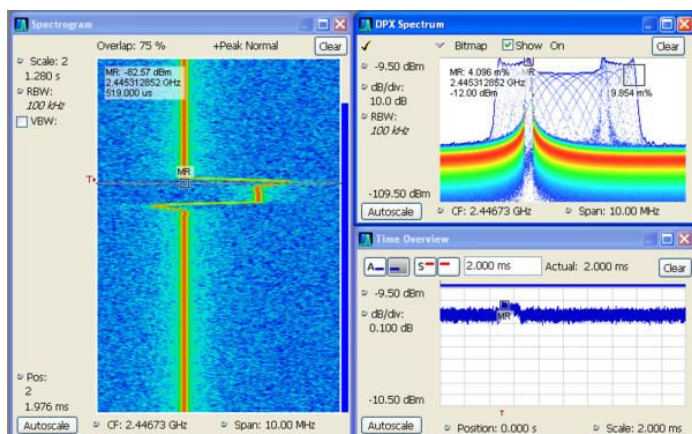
Spectrogram

Overlap: 75 %   +Peak Normal   Clear

Scale: 2
1.280 s
RBW:
100 kHz
VBW:

MR: -82.57 dBm
2.445312852 GHz
519.000 us

MR

T

Pos:
2
1.976 ms

Autoscale   CF: 2.44673 GHz   Span: 10.00 MHz

DPX Spectrum

Bitmap   Show On   Clear

-9.50 dBm
dB/div:
10.0 dB
RBW:
100 kHz

MR: 4.096 m%
2.445312852 GHz
-12.00 dBm

MR

9.854 m%

-109.50 dBm

Autoscale   CF: 2.44673 GHz   Span: 10.00 MHz

Time Overview

A   S   2.000 ms   Actual: 2.000 ms   Clear

-9.50 dBm
dB/div:
0.100 dB

MR

-10.50 dBm

T

Autoscale   Position: 0.000 s   Scale: 2.000 ms